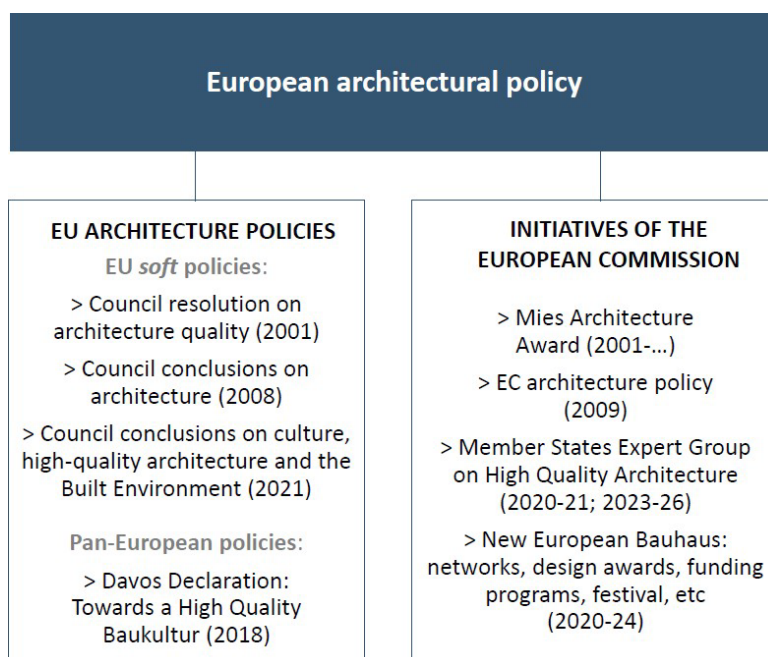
European architectural policy

EU ARCHITECTURE POLICIES

EU *soft* policies:

> Council resolution on architecture quality (2001)

> Council conclusions on architecture (2008)

> Council conclusions on culture, high-quality architecture and the Built Environment (2021)

Pan-European policies:

> Davos Declaration: Towards a High Quality Baukultur (2018)

INITIATIVES OF THE EUROPEAN COMMISSION

> Mies Architecture Award (2001-…)

> EC architecture policy (2009)

> Member States Expert Group on High Quality Architecture (2020-21; 2023-26)

> New European Bauhaus: networks, design awards, funding programs, festival, etc (2020-24)